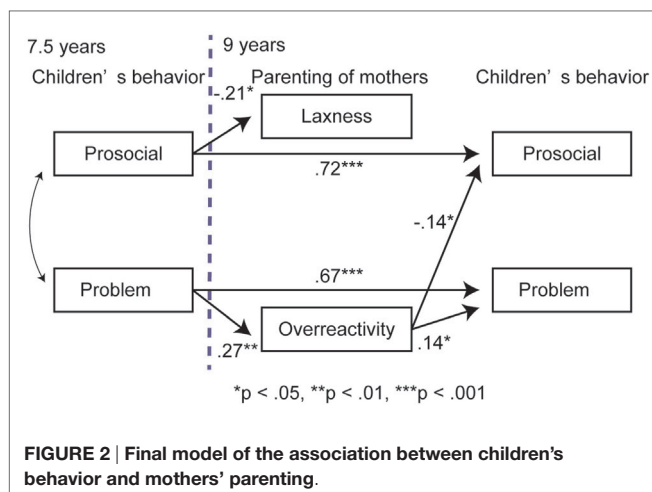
7.5 years

Children' s behavior

9 years

Parenting of mothers

Children' s behavior

-.21*

Laxness

Prosocial

.72***

Prosocial

-.14*

.67***

Problem

Problem

Overreactivity

.27**

.14*

*p < .05, **p < .01, ***p < .001

FIGURE 2 | Final model of the association between children's behavior and mothers' parenting.